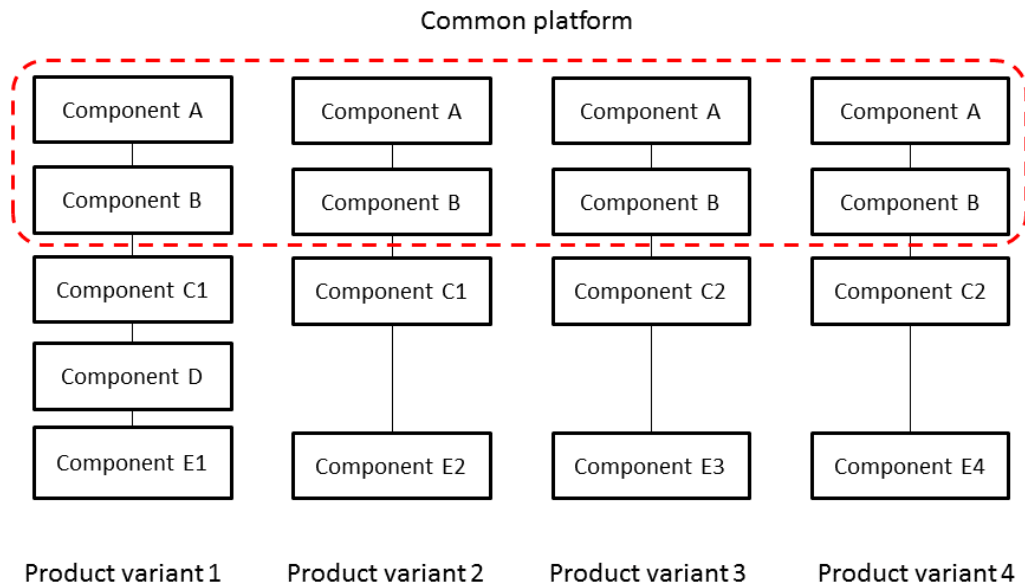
Common platform

Component A
Component B
Component C1
Component D
Component E1
Product variant 1

Component A
Component B
Component C1
Component E2
Product variant 2

Component A
Component B
Component C2
Component E3
Product variant 3

Component A
Component B
Component C2
Component E4
Product variant 4